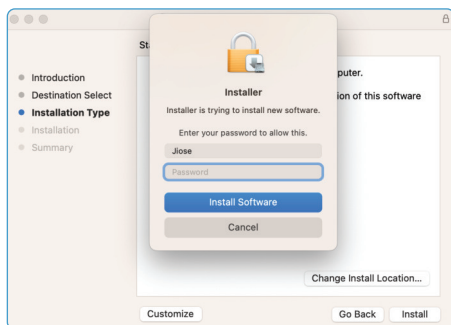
Introduction
Destination Select
Installation Type
Installation
Summary

St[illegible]

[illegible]puter.

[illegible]ion of this software

Installer

Installer is trying to install new software.

Enter your password to allow this.

Jiose

Password

Install Software

Cancel

Change Install Location...

Customize

Go Back

Install